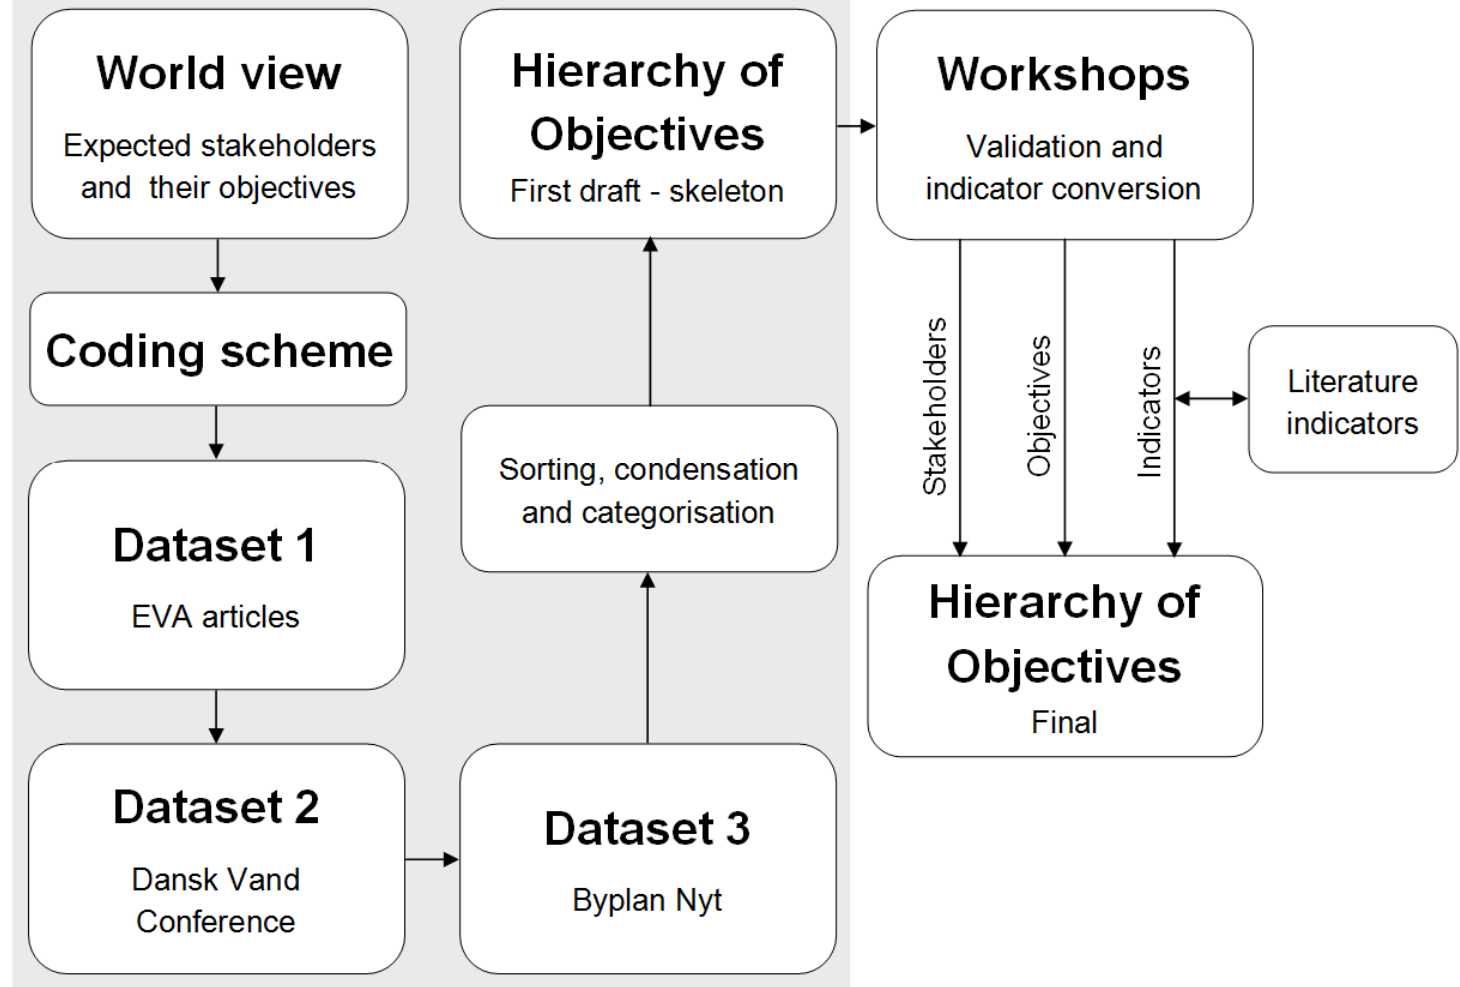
World view

Expected stakeholders and their objectives

Coding scheme

Dataset 1

EVA articles

Dataset 2

Dansk Vand Conference

Dataset 3

Byplan Nyt

Sorting, condensation and categorisation

Hierarchy of Objectives

First draft - skeleton

Workshops

Validation and indicator conversion

Stakeholders

Objectives

Indicators

Literature indicators

Hierarchy of Objectives

Final